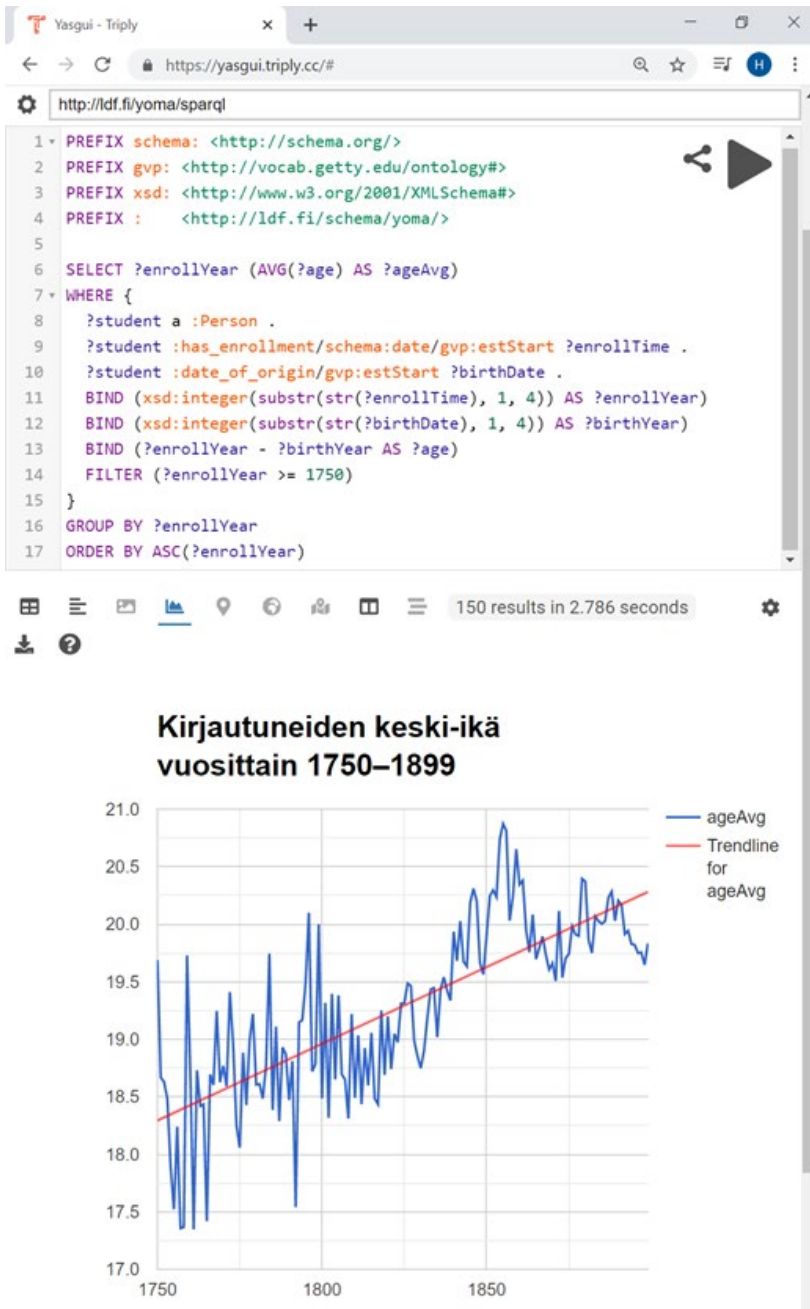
Yasgui - Triply × +

https://yasgui.triply.cc/#

H

http://ldf.fi/yoma/sparql

1 PREFIX schema: <http://schema.org/>
2 PREFIX gvp: <http://vocab.getty.edu/ontology#>
3 PREFIX xsd: <http://www.w3.org/2001/XMLSchema#>
4 PREFIX : <http://ldf.fi/schema/yoma/>
5
6 SELECT ?enrollYear (AVG(?age) AS ?ageAvg)
7 WHERE {
8 ?student a :Person .
9 ?student :has_enrollment/schema:date/gvp:estStart ?enrollTime .
10 ?student :date_of_origin/gvp:estStart ?birthDate .
11 BIND (xsd:integer(substr(str(?enrollTime), 1, 4)) AS ?enrollYear)
12 BIND (xsd:integer(substr(str(?birthDate), 1, 4)) AS ?birthYear)
13 BIND (?enrollYear - ?birthYear AS ?age)
14 FILTER (?enrollYear >= 1750)
15 }
16 GROUP BY ?enrollYear
17 ORDER BY ASC(?enrollYear)

150 results in 2.786 seconds

Kirjautuneiden keski-ikä vuosittain 1750–1899

ageAvg
Trendline for ageAvg

21.0
20.5
20.0
19.5
19.0
18.5
18.0
17.5
17.0

1750 1800 1850